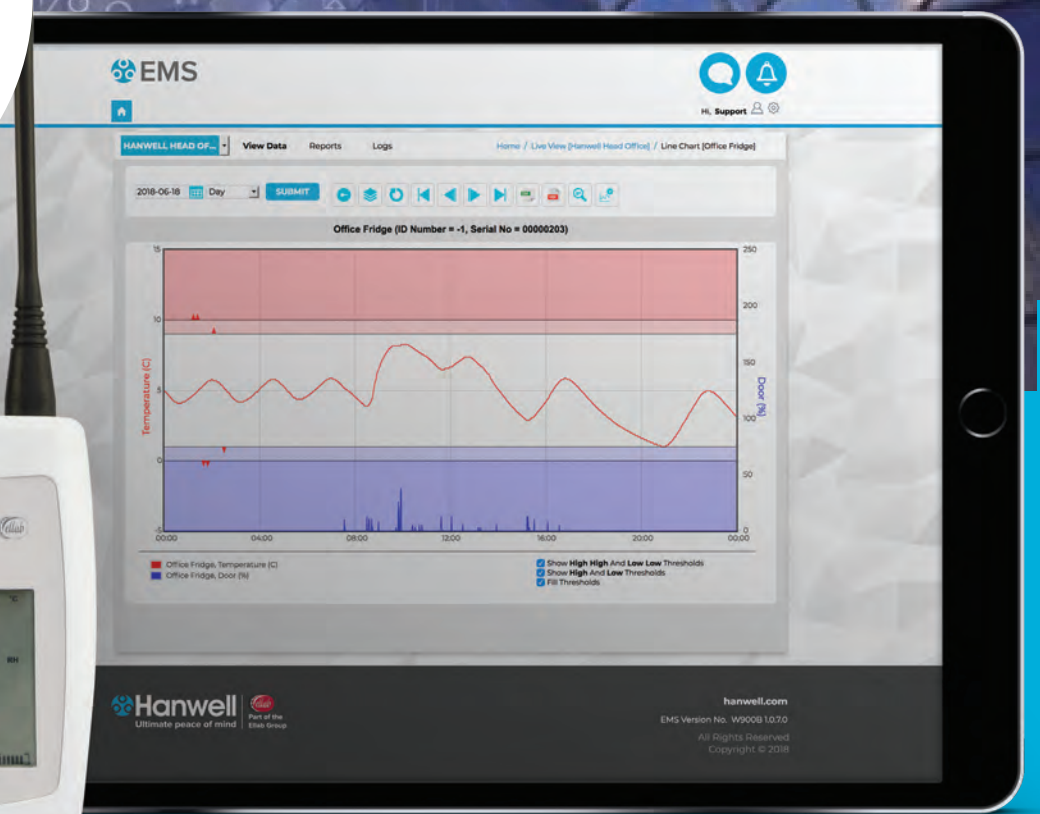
EMS

Hi, Support

HANWELL HEAD OF... View Data Reports Logs

Home / Live View [Hanwell Head Office] / Line Chart [Office Fridge]

2018-06-18 Day SUBMIT

Office Fridge (ID Number = -1, Serial No = 00000203)

15
10
5
0
-5

Temperature (C)

250
200
150
100
50
0

Door (%)

00:00 04:00 08:00 12:00 16:00 20:00 00:00

Office Fridge, Temperature (C)
Office Fridge, Door (%)

Show **High High** And **Low Low** Thresholds
Show **High** And **Low** Thresholds
Fill Thresholds

Hanwell
Ultimate peace of mind
Part of the Ellab Group

hanwell.com
EMS Version No. W900B 1.0.7.0
All Rights Reserved
Copyright © 2018

°C
RH